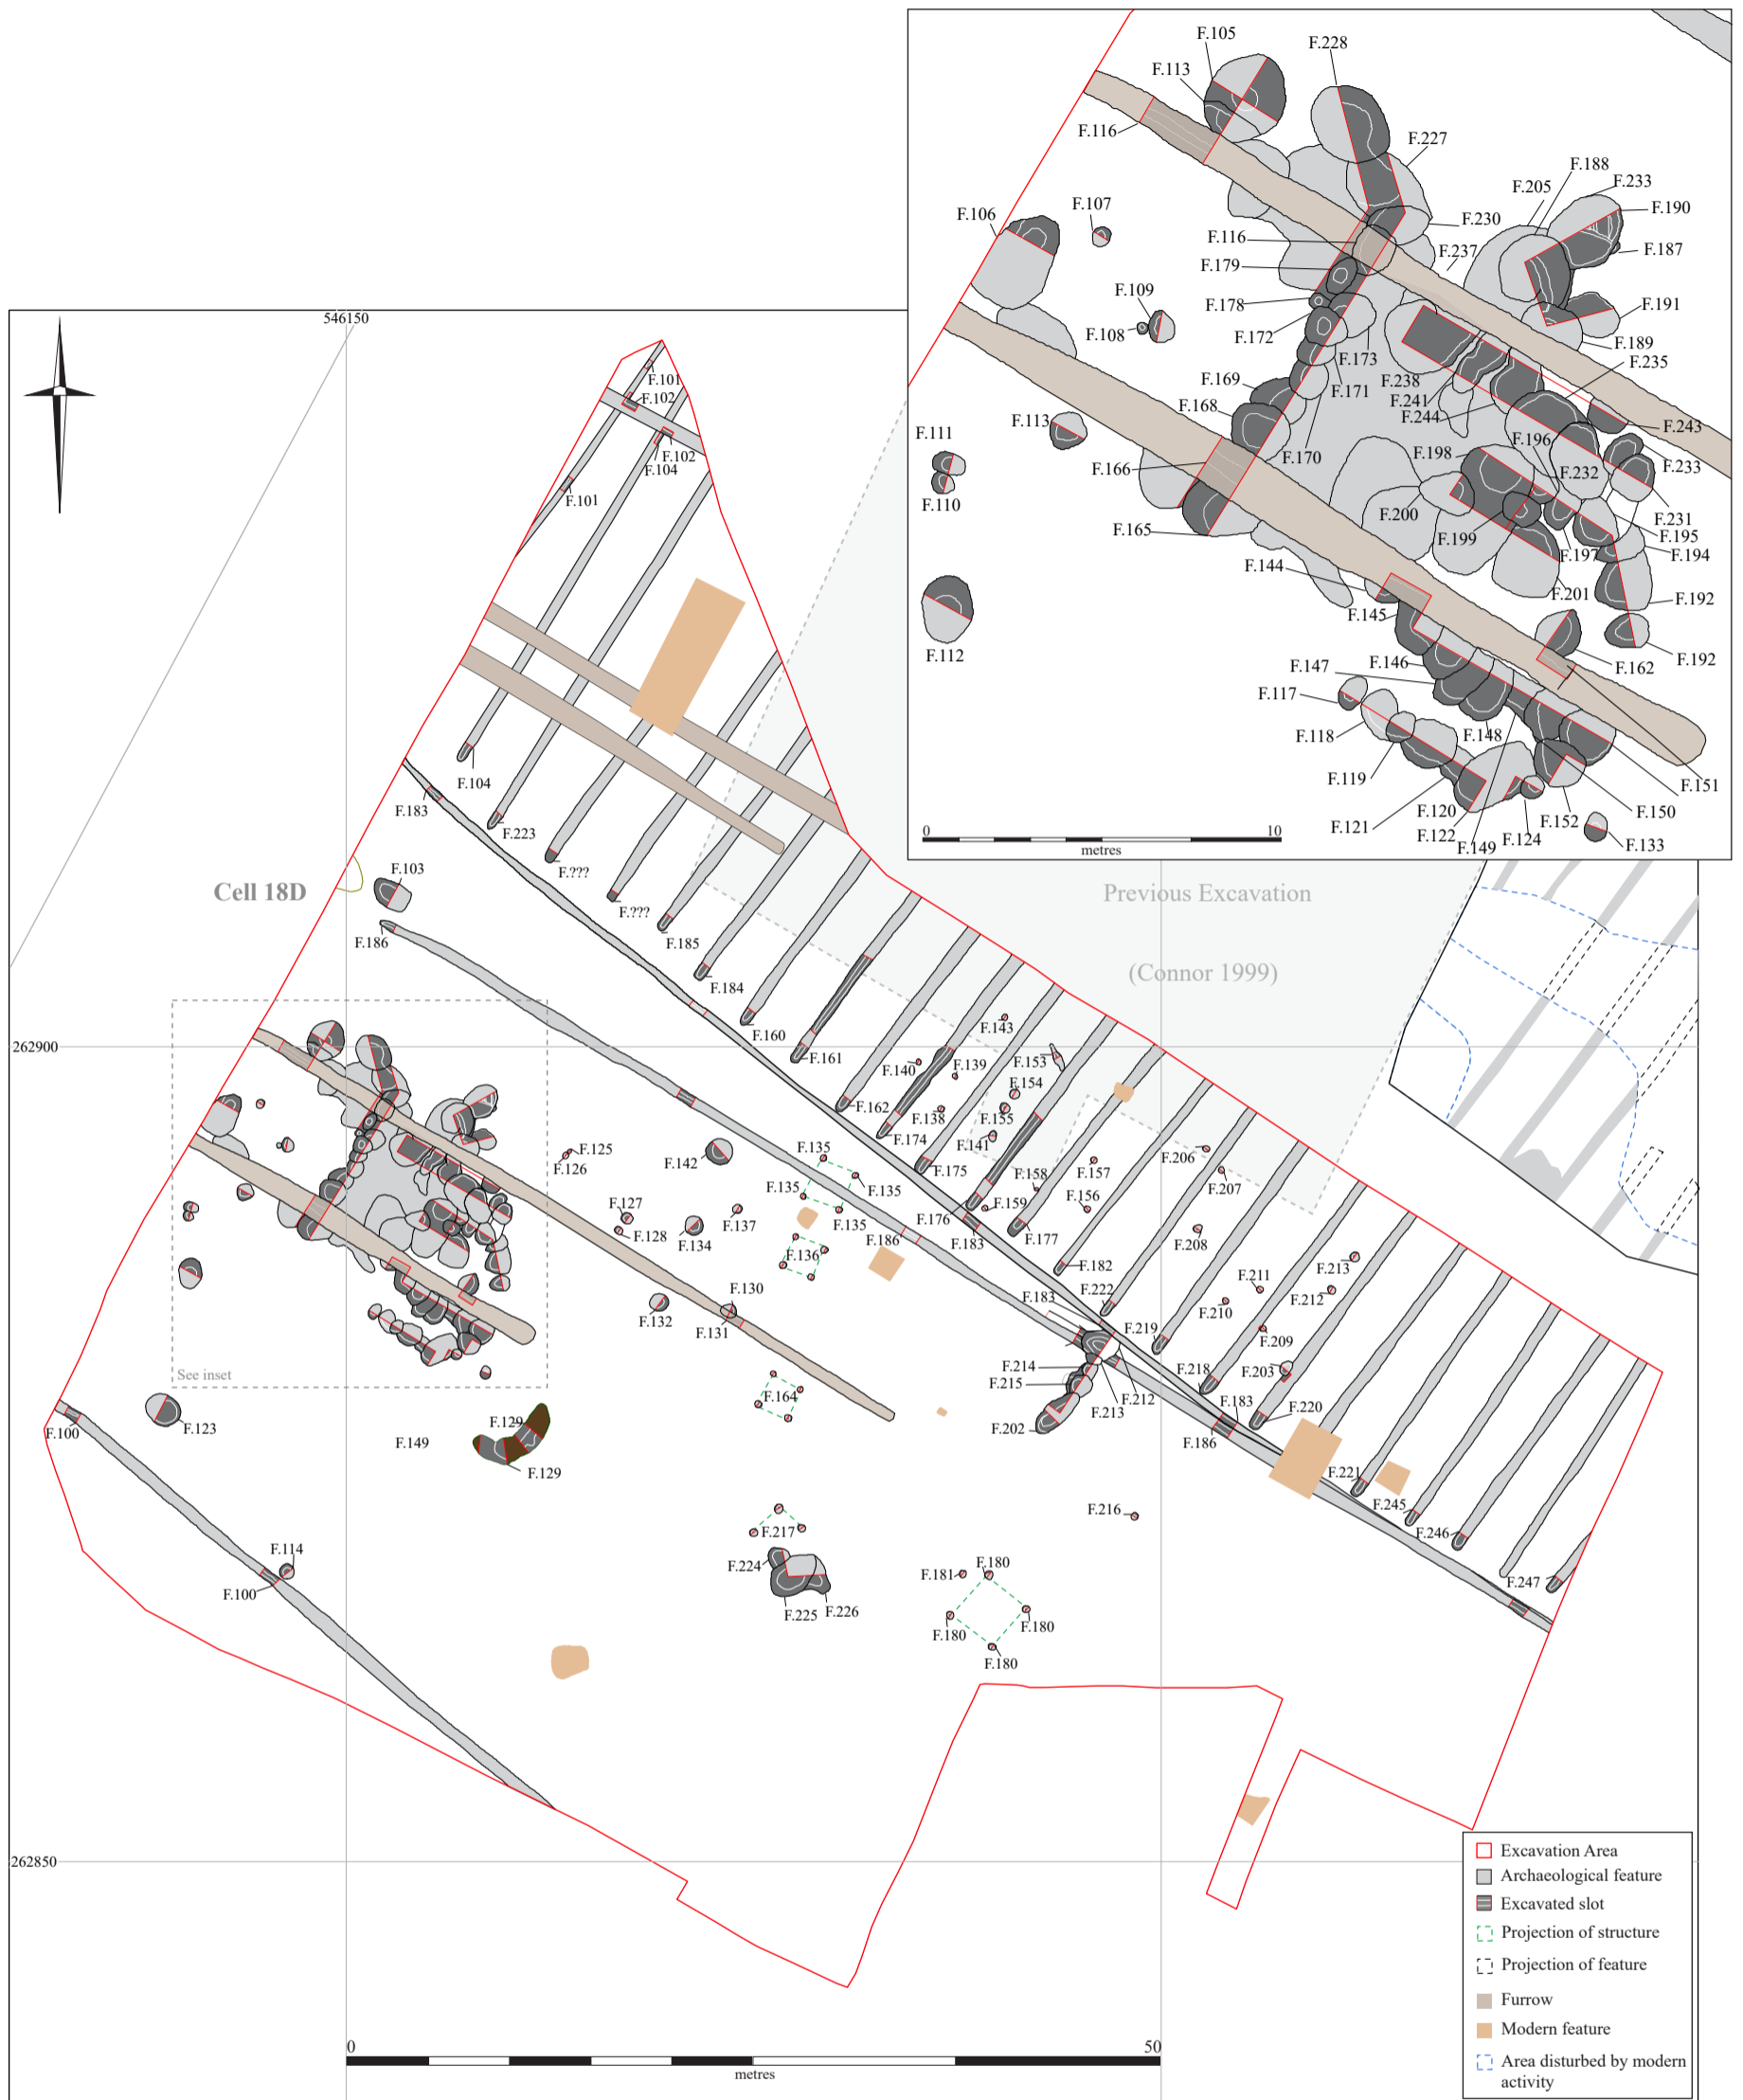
F.105
F.228
F.113
F.116
F.227
F.188
F.205
F.233
F.190
F.230
F.106
F.107
F.116
F.237
F.187
F.179
F.109
F.178
F.191
F.108
F.172
F.189
F.173
F.235
F.169
F.238
F.171
F.241
F.168
F.244
F.113
F.243
F.111
F.196
F.170
F.198
F.233
F.166
F.232
F.110
F.231
F.200
F.195
F.165
F.199
F.194
F.197
F.144
F.201
F.192
F.145
F.112
F.162
F.192
F.147
F.146
F.117
F.148
F.118
F.119
F.151
F.150
F.120
F.152
F.121
F.122
F.124
F.133
F.149
0
10
metres

546150
F.101
F.102
F.102
F.104
F.101
F.104
F.183
F.223
F.???
F.???
F.185
F.184
F.160
F.161
Cell 18D
F.103
F.186
262900
F.143
F.139
F.153
F.140
F.154
F.162
F.138
F.155
F.174
F.141
F.175
F.158
F.157
F.206
F.207
F.156
F.159
F.176
F.177
F.183
F.182
F.208
F.125
F.126
F.142
F.135
F.135
F.135
F.135
F.127
F.128
F.134
F.137
F.136
F.186
F.130
F.132
F.131
F.222
F.183
F.211
F.213
F.212
F.210
F.219
F.209
F.214
F.215
F.218
F.203
F.212
F.213
F.183
F.220
F.202
F.186
F.164
See inset
F.123
F.100
F.149
F.129
F.129
F.221
F.245
F.246
F.216
F.247
F.217
F.224
F.225
F.226
F.181
F.180
F.180
F.180
F.180
F.114
F.100
Previous Excavation
(Connor 1999)
262850
0
50
metres
Excavation Area
Archaeological feature
Excavated slot
Projection of structure
Projection of feature
Furrow
Modern feature
Area disturbed by modern activity